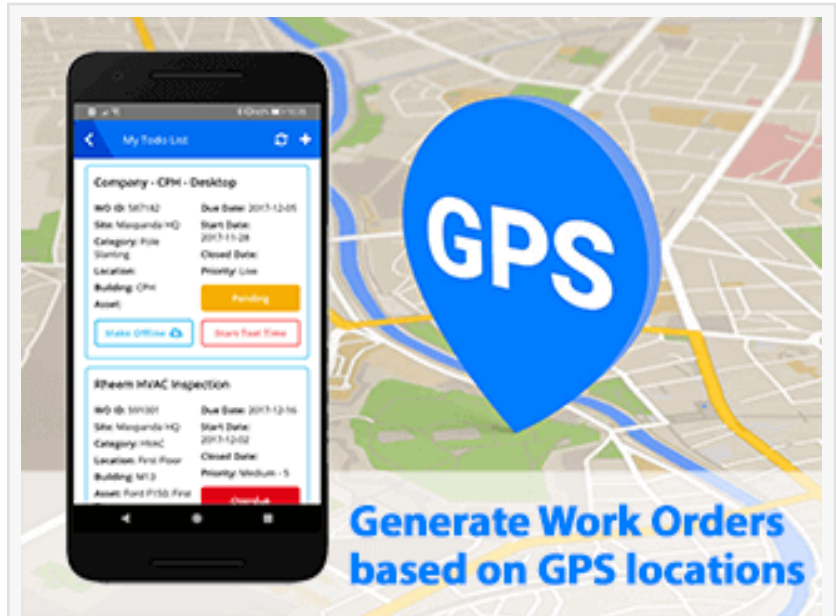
My Todo List

Company - CPH - Desktop

WO ID: 587182
Due Date: 2017-12-05
Site: Maxpanda HQ
Start Date: 2017-11-28
Category: Pole Slanting
Closed Date:
Location:
Priority: Low
Building: CPH
Asset:

Pending

Make Offline
Start Tool Time

Rheem HVAC Inspection

WO ID: 591301
Due Date: 2017-12-16
Site: Maxpanda HQ
Start Date: 2017-12-02
Category: HVAC
Closed Date:
Location: First Floor
Priority: Medium - 5
Building: M13
Asset: Ford F150 First

Overdue

GPS

Generate Work Orders based on GPS locations